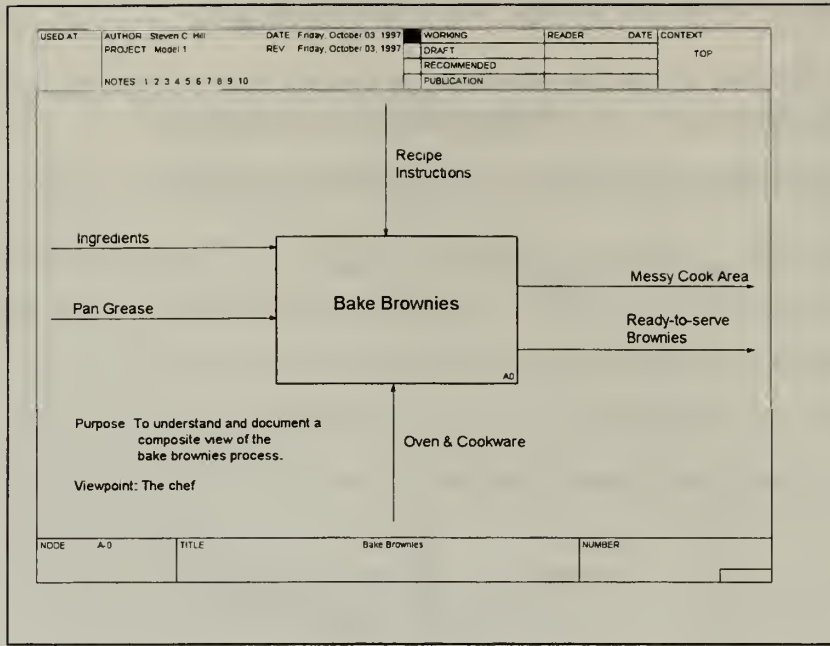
USED AT: AUTHOR: Steven C. Hill
PROJECT: Model 1
NOTES: 1 2 3 4 5 6 7 8 9 10

DATE: Friday, October 03, 1997
REV: Friday, October 03, 1997

WORKING
DRAFT
RECOMMENDED
PUBLICATION

READER DATE CONTEXT:
TOP

Recipe Instructions

Ingredients

Pan Grease

Bake Brownies

A0

Messy Cook Area

Ready-to-serve Brownies

Oven & Cookware

Purpose: To understand and document a composite view of the bake brownies process.

Viewpoint: The chef

NODE: A-0 TITLE: Bake Brownies NUMBER: